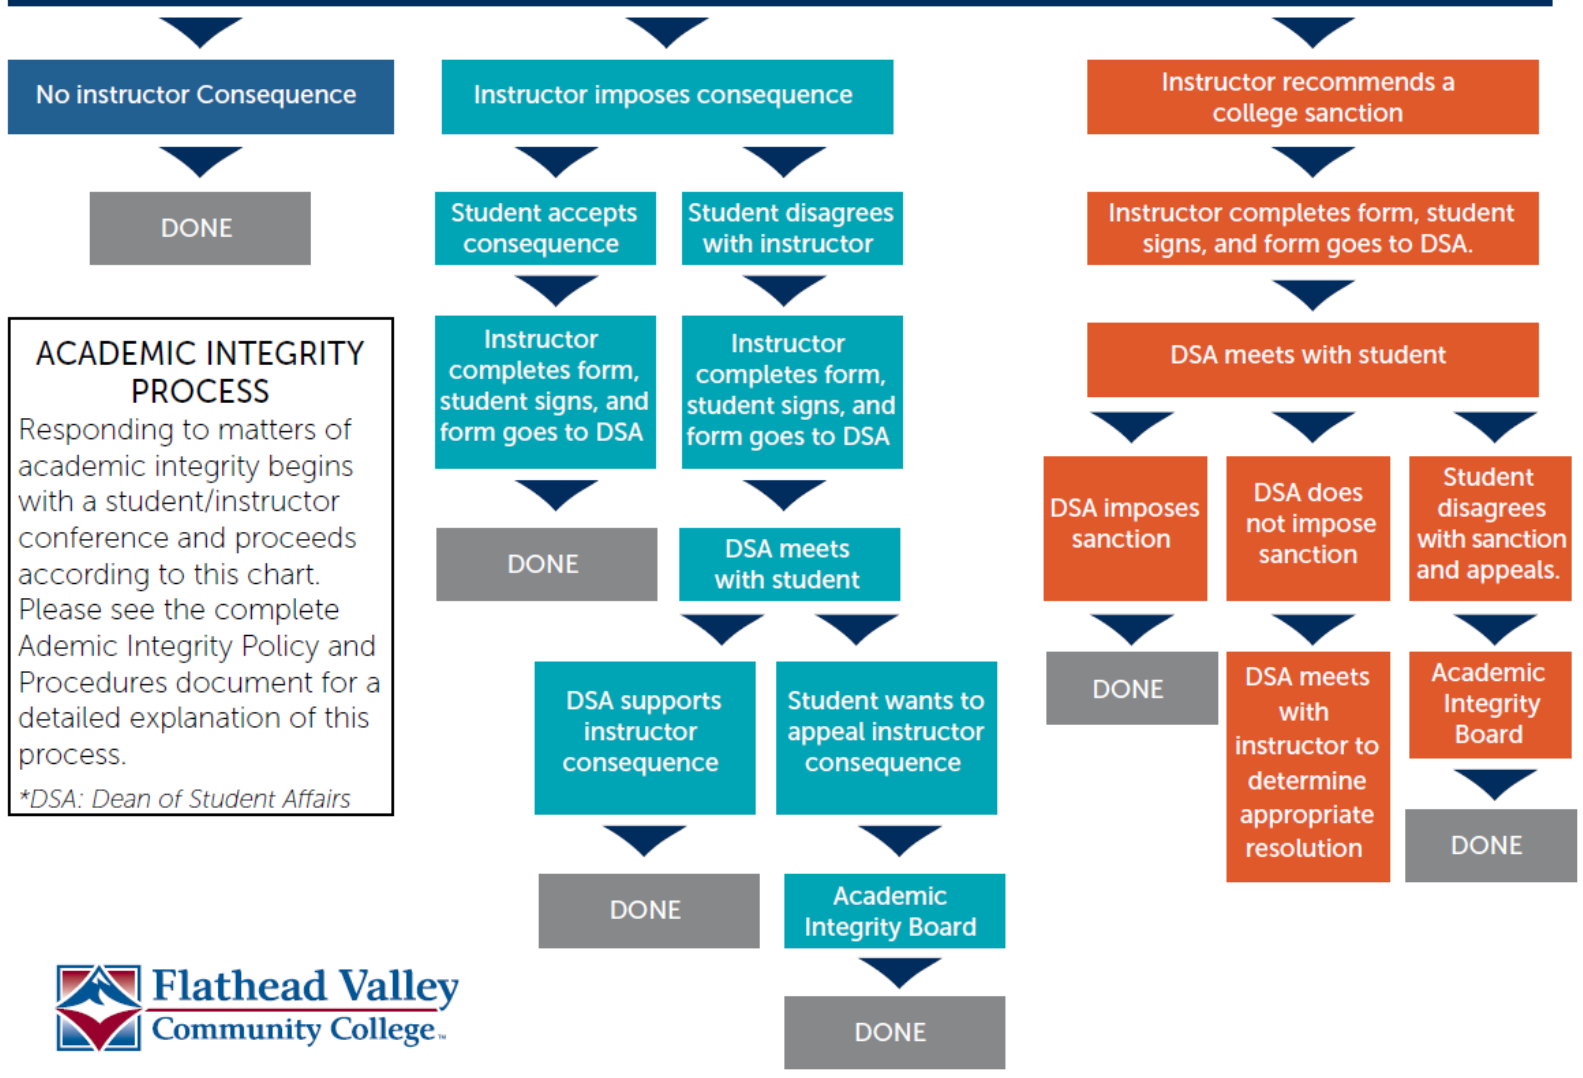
No instructor Consequence

DONE

ACADEMIC INTEGRITY PROCESS

Responding to matters of academic integrity begins with a student/instructor conference and proceeds according to this chart. Please see the complete Ademic Integrity Policy and Procedures document for a detailed explanation of this process.

*DSA: Dean of Student Affairs

Instructor imposes consequence

Student accepts consequence

Instructor completes form, student signs, and form goes to DSA

DONE

Student disagrees with instructor

Instructor completes form, student signs, and form goes to DSA

DSA meets with student

DSA supports instructor consequence

DONE

Student wants to appeal instructor consequence

Academic Integrity Board

DONE

Instructor recommends a college sanction

Instructor completes form, student signs, and form goes to DSA.

DSA meets with student

DSA imposes sanction

DONE

DSA does not impose sanction

DSA meets with instructor to determine appropriate resolution

Student disagrees with sanction and appeals.

Academic Integrity Board

DONE

Flathead Valley Community College